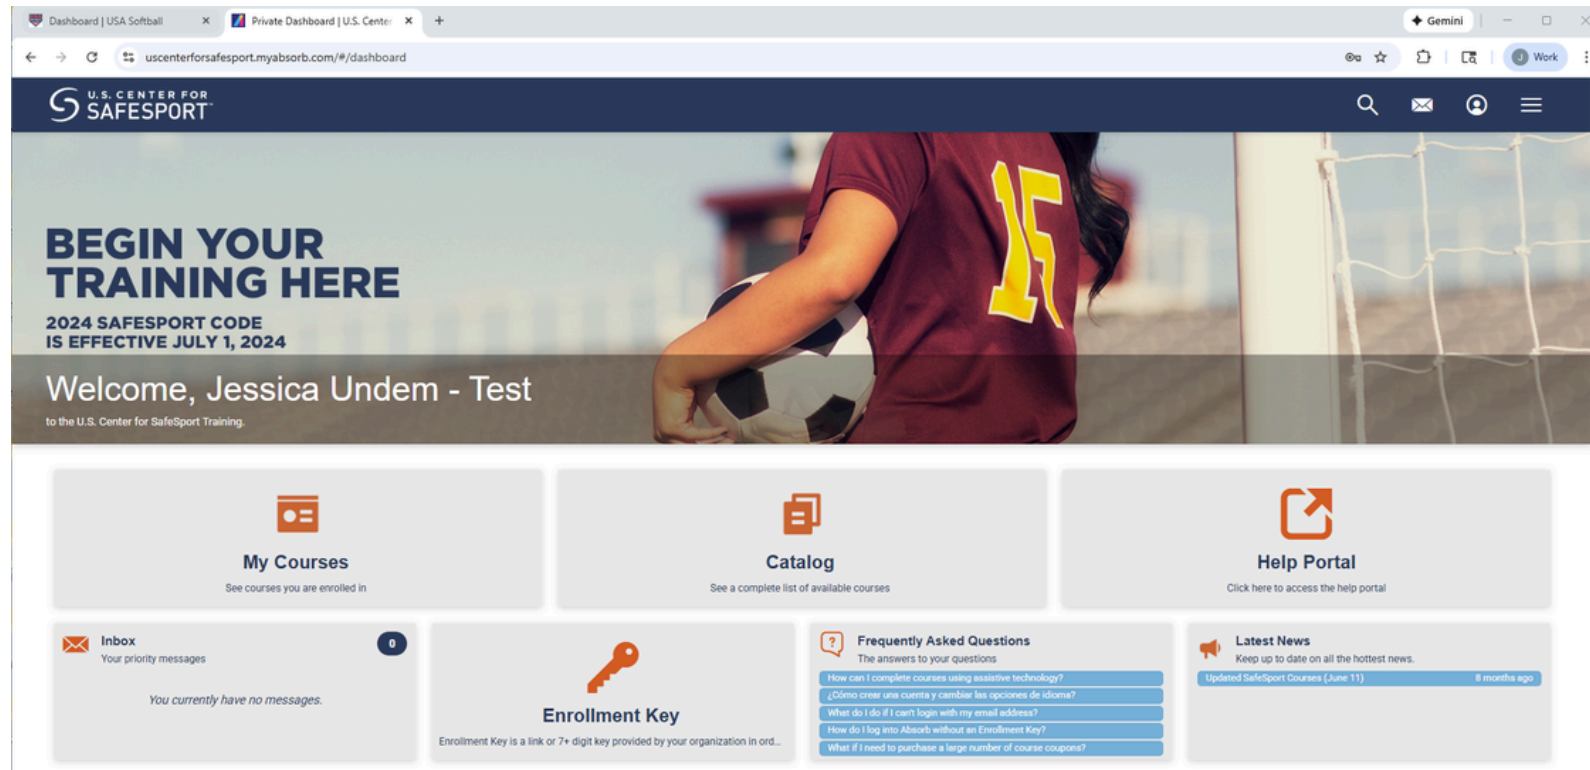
Dashboard | USA Softball ×
Private Dashboard | U.S. Center ×
+
Gemini
uscenterforsafesport.myabsorb.com/#/dashboard
Work

U.S. CENTER FOR SAFESPORT

BEGIN YOUR TRAINING HERE
2024 SAFESPORT CODE IS EFFECTIVE JULY 1, 2024

Welcome, Jessica Undem - Test
to the U.S. Center for SafeSport Training.

My Courses
See courses you are enrolled in

Catalog
See a complete list of available courses

Help Portal
Click here to access the help portal

Inbox
Your priority messages
0
You currently have no messages.

Enrollment Key
Enrollment Key is a link or 7+ digit key provided by your organization in ord...

Frequently Asked Questions
The answers to your questions
How can I complete courses using assistive technology?
¿Cómo crear una cuenta y cambiar las opciones de idioma?
What do I do if I can't login with my email address?
How do I log into Absorb without an Enrollment Key?
What if I need to purchase a large number of course coupons?

Latest News
Keep up to date on all the hottest news.
Updated SafeSport Courses (June 11) 8 months ago